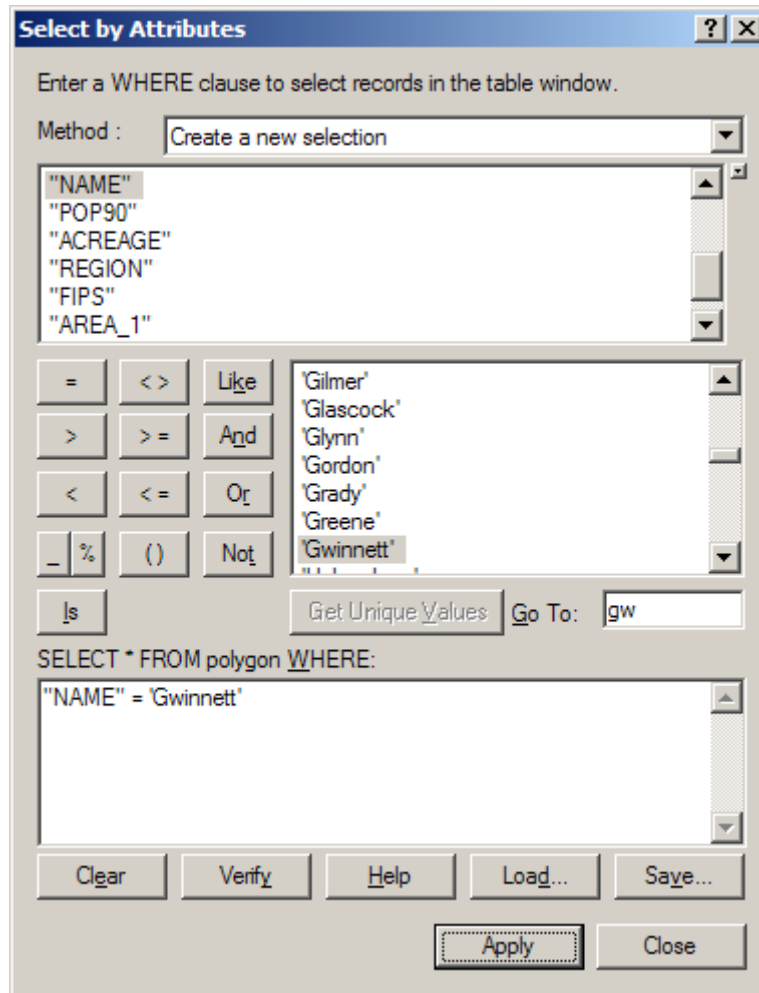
Select by Attributes

?
X

Enter a WHERE clause to select records in the table window.

Method : Create a new selection

"NAME"
"POP90"
"ACREAGE"
"REGION"
"FIPS"
"AREA_1"

=
<>
Like
>
>=
And
<
<=
Or
_
%
()
Not
Is

'Gilmer'
'Glascock'
'Glynn'
'Gordon'
'Grady'
'Greene'
'Gwinnett'
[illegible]

Get Unique Values
Go To: gw

SELECT * FROM polygon WHERE:

"NAME" = 'Gwinnett'

Clear
Verify
Help
Load...
Save...

Apply
Close